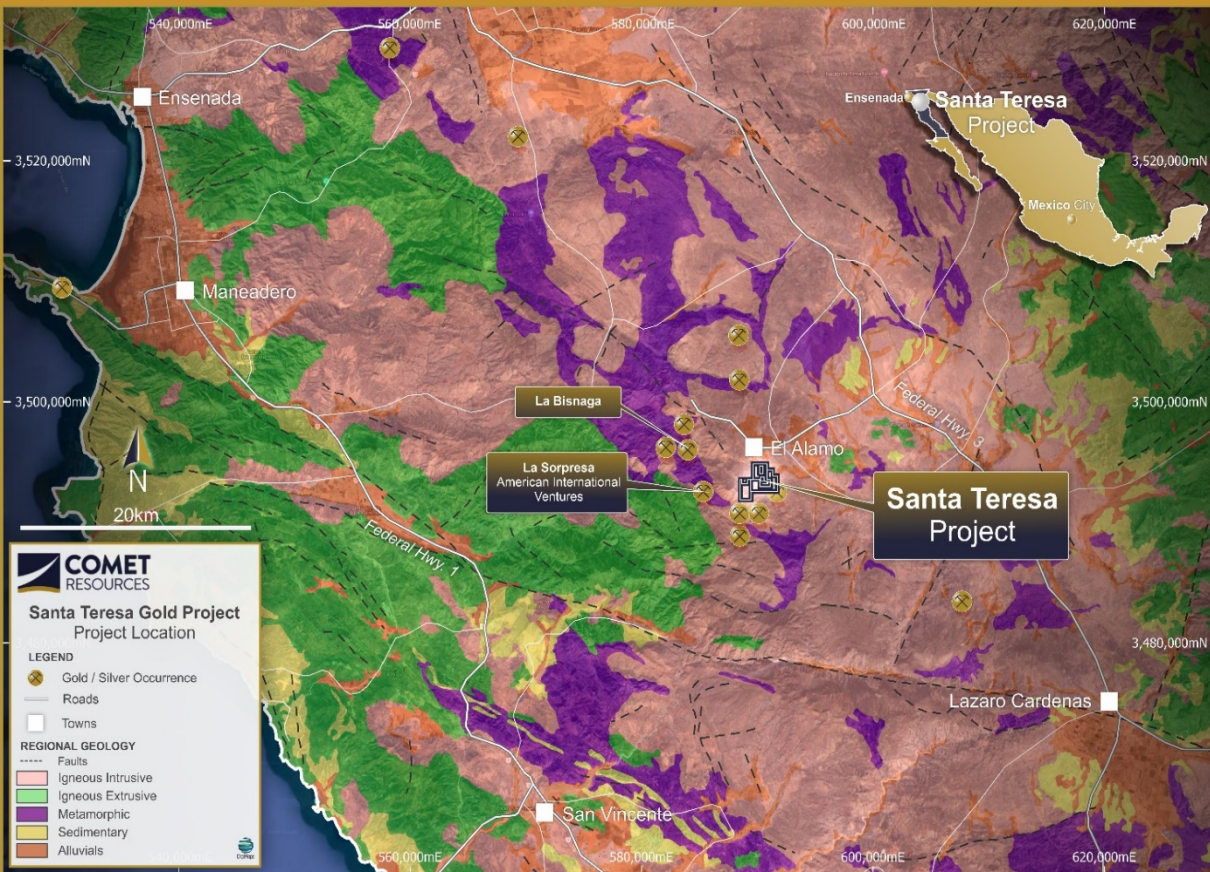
540,000mE
560,000mE
580,000mE
600,000mE
620,000mE

Ensenada

3,520,000mN

Ensenada
Santa Teresa
Project

Mexico City

3,520,000mN

Maneadero

3,500,000mN

La Bisnaga

El Alamo

Federal Hwy. 3

3,500,000mN

N

La Sorpresa
American International Ventures

Santa Teresa
Project

20km

Federal Hwy. 1

COMET
RESOURCES

Santa Teresa Gold Project
Project Location

LEGEND
Gold / Silver Occurrence
Roads
Towns

REGIONAL GEOLOGY
Faults
Igneous Intrusive
Igneous Extrusive
Metamorphic
Sedimentary
Alluvials

3,480,000mN

3,480,000mN

Lazaro Cardenas

San Vincente

560,000mE
580,000mE
600,000mE
620,000mE